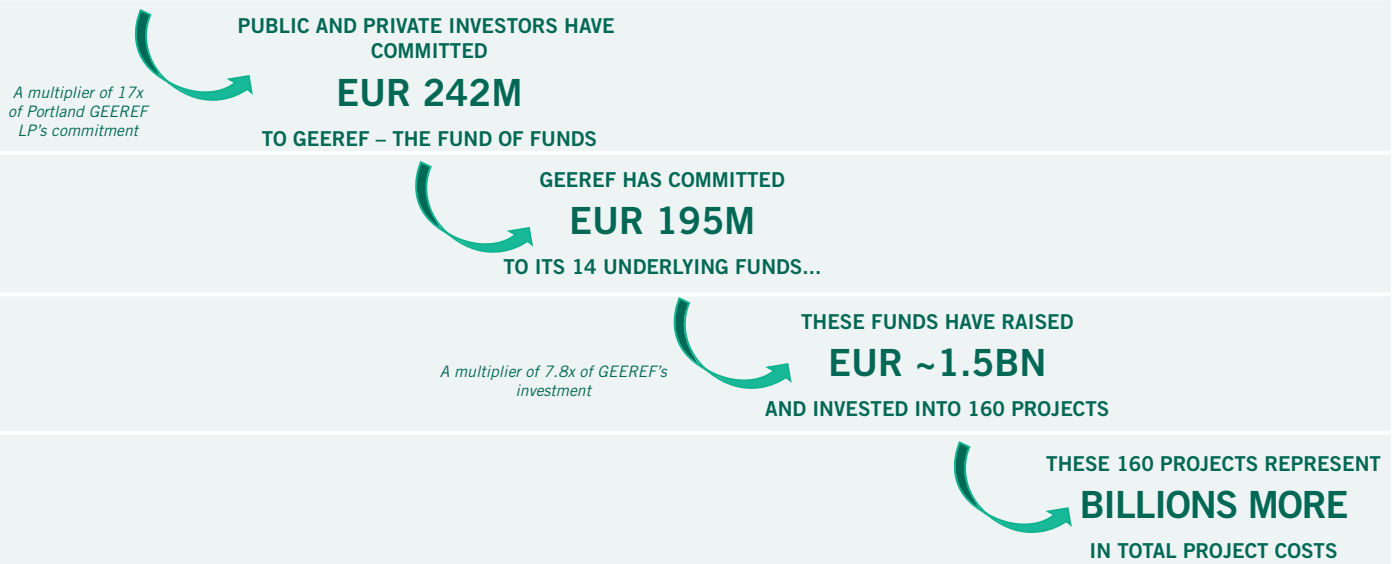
A multiplier of 17x of Portland GEEREF LP's commitment

PUBLIC AND PRIVATE INVESTORS HAVE COMMITTED

EUR 242M

TO GEEREF – THE FUND OF FUNDS

GEEREF HAS COMMITTED

EUR 195M

TO ITS 14 UNDERLYING FUNDS...

A multiplier of 7.8x of GEEREF's investment

THESE FUNDS HAVE RAISED

EUR ~1.5BN

AND INVESTED INTO 160 PROJECTS

THESE 160 PROJECTS REPRESENT

BILLIONS MORE

IN TOTAL PROJECT COSTS